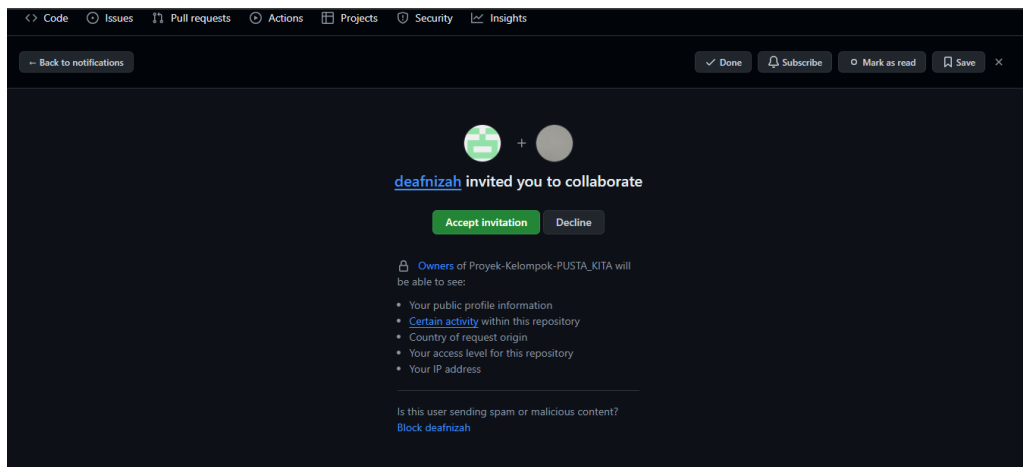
<> Code  Issues  Pull requests  Actions  Projects  Security  Insights

← Back to notifications

Done  Subscribe  Mark as read  Save  ×

+

deafnizah invited you to collaborate

Accept invitation  Decline

Owners of Proyek-Kelompok-PUSTA_KITA will be able to see:

- Your public profile information
- Certain activity within this repository
- Country of request origin
- Your access level for this repository
- Your IP address

Is this user sending spam or malicious content?
Block deafnizah